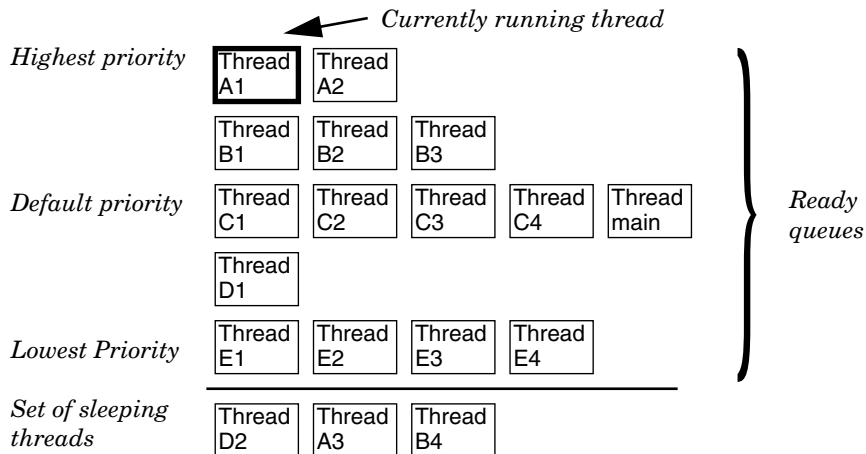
Currently running thread

Highest priority

Thread A1

Thread A2

Thread B1

Thread B2

Thread B3

Default priority

Thread C1

Thread C2

Thread C3

Thread C4

Thread main

Ready queues

Thread D1

Lowest Priority

Thread E1

Thread E2

Thread E3

Thread E4

Set of sleeping threads

Thread D2

Thread A3

Thread B4